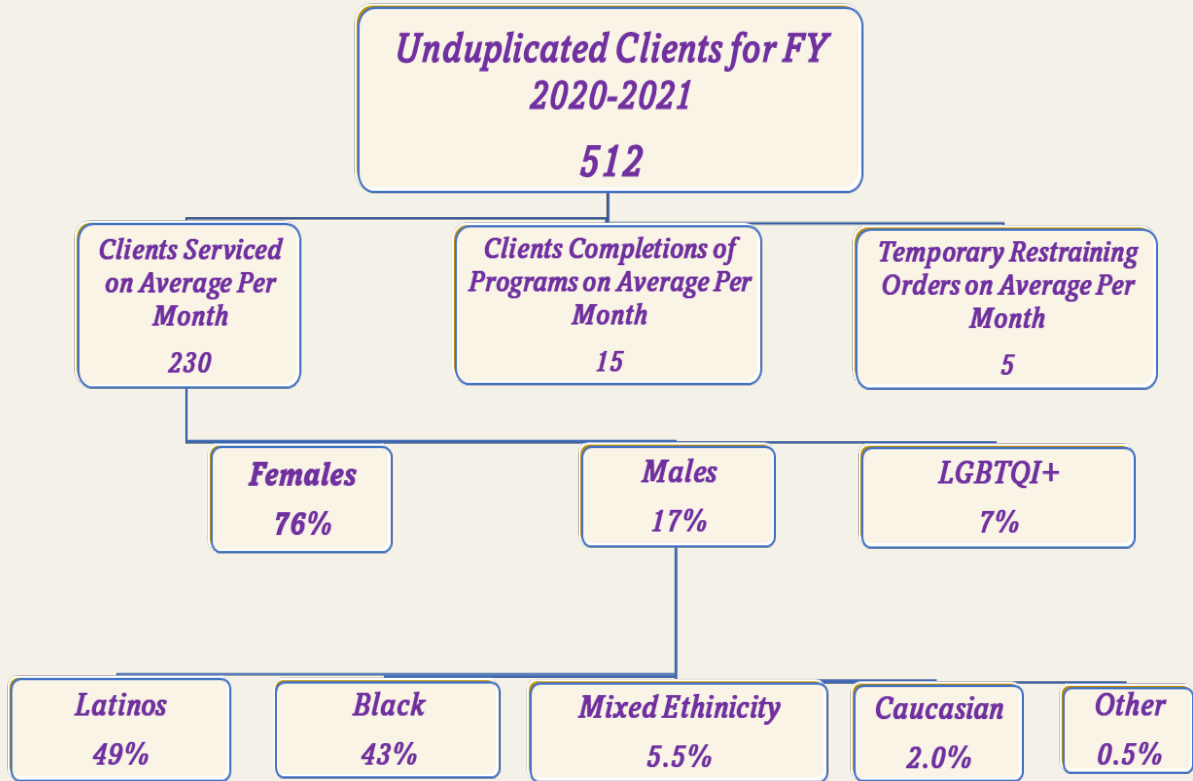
Unduplicated Clients for FY 2020-2021

512

Clients Serviced on Average Per Month

230

Clients Completions of Programs on Average Per Month

15

Temporary Restraining Orders on Average Per Month

5

Females

76%

Males

17%

LGBTQI+

7%

Latinos

49%

Black

43%

Mixed Ethinicity

5.5%

Caucasian

2.0%

Other

0.5%